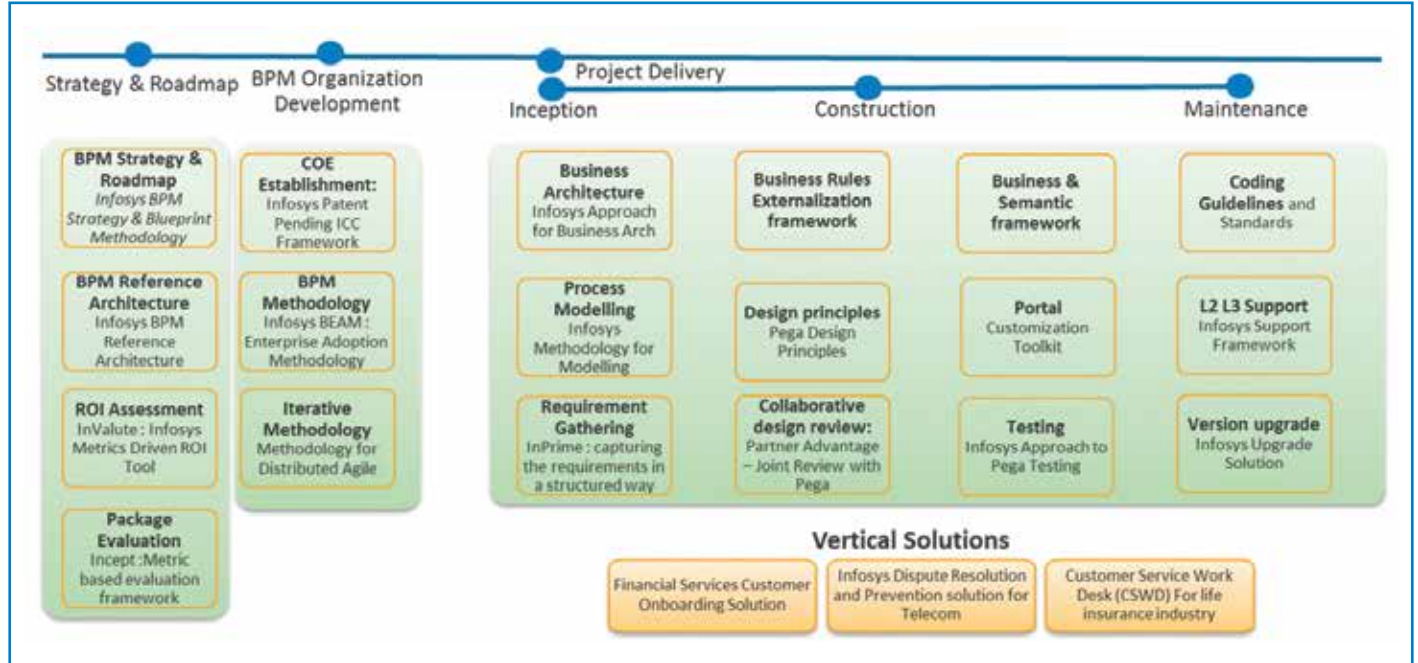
Strategy & Roadmap

BPM Organization Development

Project Delivery

Inception

Construction

Maintenance

BPM Strategy & Roadmap
Infosys BPM Strategy & Blueprint Methodology

BPM Reference Architecture
Infosys BPM Reference Architecture

ROI Assessment
InValute : Infosys Metrics Driven ROI Tool

Package Evaluation
Incept :Metric based evaluation framework

COE Establishment:
Infosys Patent Pending ICC Framework

BPM Methodology
Infosys BEAM : Enterprise Adoption Methodology

Iterative Methodology
Methodology for Distributed Agile

Business Architecture
Infosys Approach for Business Arch

Process Modelling
Infosys Methodology for Modelling

Requirement Gathering
InPrime : capturing the requirements in a structured way

Business Rules Externalization framework

Design principles
Pega Design Principles

Collaborative design review:
Partner Advantage – Joint Review with Pega

Business & Semantic framework

Portal
Customization Toolkit

Testing
Infosys Approach to Pega Testing

Coding Guidelines and Standards

L2 L3 Support
Infosys Support Framework

Version upgrade
Infosys Upgrade Solution

Vertical Solutions

Financial Services Customer Onboarding Solution

Infosys Dispute Resolution and Prevention solution for Telecom

Customer Service Work Desk (CSWD) For life insurance industry